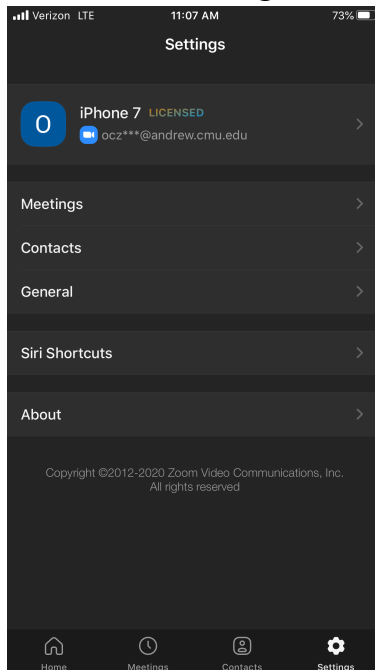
Verizon LTE 11:07 AM 73%

Settings

O iPhone 7 LICENSED
ocz***@andrew.cmu.edu

Meetings
Contacts
General

Siri Shortcuts

About

Copyright ©2012-2020 Zoom Video Communications, Inc. All rights reserved

Home Meetings Contacts Settings